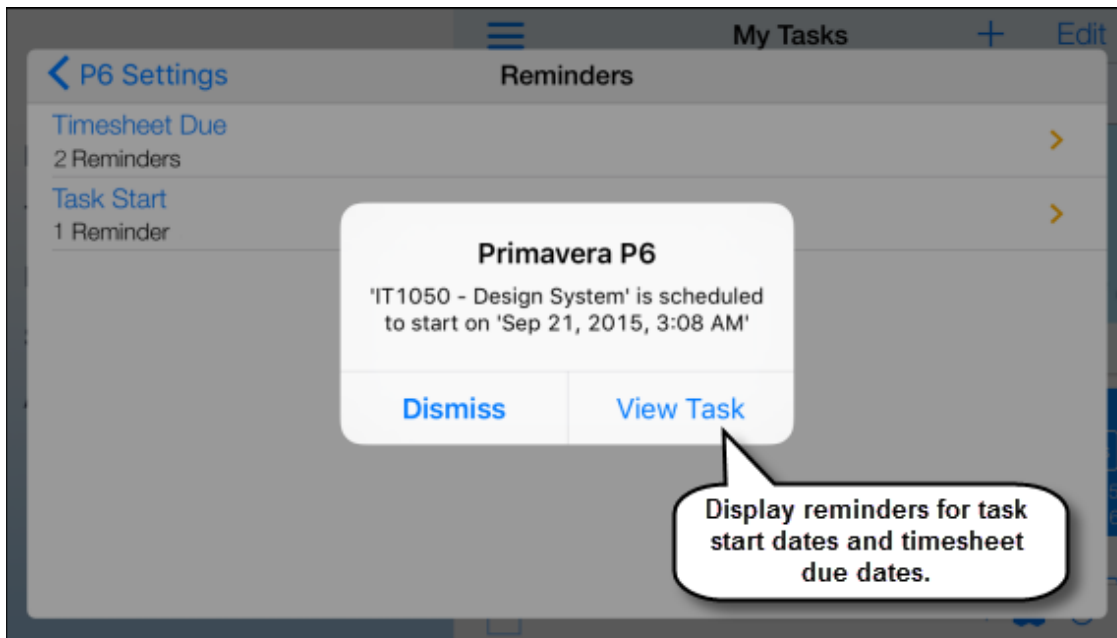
My Tasks
+
Edit

P6 Settings
Reminders

Timesheet Due
2 Reminders

Task Start
1 Reminder

Primavera P6
'IT1050 - Design System' is scheduled to start on 'Sep 21, 2015, 3:08 AM'

Dismiss
View Task

Display reminders for task start dates and timesheet due dates.